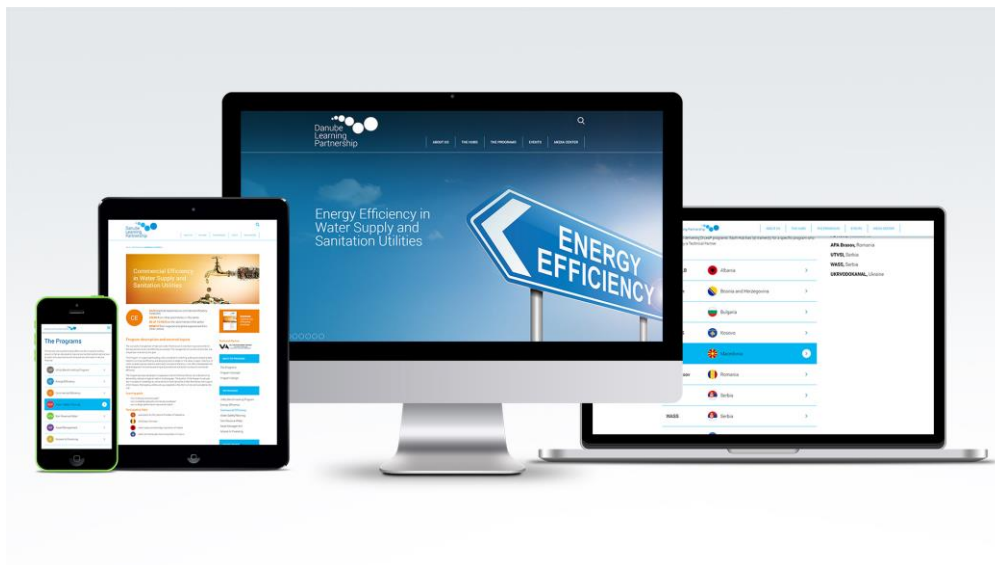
Danube Learning Partnership

ABOUT US | THE HUBS | THE PROGRAMS | EVENTS | MEDIA CENTER

Energy Efficiency in Water Supply and Sanitation Utilities

ENERGY EFFICIENCY

Danube Learning Partnership

Commercial Efficiency in Water Supply and Sanitation Utilities

CE

The Programs

Albania
Bosnia and Herzegovina
Bulgaria
Kosovo
Macedonia
Romania
Serbia
Serbia

WASS

APA Brasov, Romania
UTVSI, Serbia
WASS, Serbia
UKRVODOKANAL, Ukraine